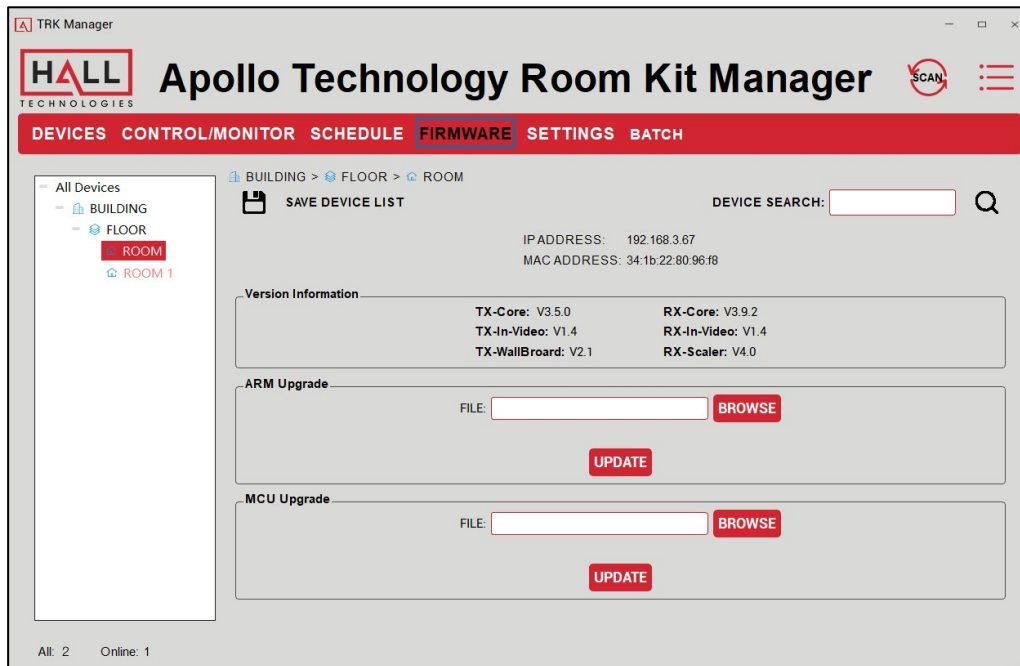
TRK Manager

HALL TECHNOLOGIES

Apollo Technology Room Kit Manager

SCAN

DEVICES CONTROL/MONITOR SCHEDULE FIRMWARE SETTINGS BATCH

All Devices
BUILDING
FLOOR
ROOM
ROOM 1

BUILDING > FLOOR > ROOM

SAVE DEVICE LIST

DEVICE SEARCH:

IP ADDRESS: 192.168.3.67
MAC ADDRESS: 34:1b:22:80:96:f8

Version Information

TX-Core: V3.5.0
RX-Core: V3.9.2
TX-In-Video: V1.4
RX-In-Video: V1.4
TX-WallBroard: V2.1
RX-Scaler: V4.0

ARM Upgrade

FILE:
BROWSE

UPDATE

MCU Upgrade

FILE:
BROWSE

UPDATE

All: 2 Online: 1